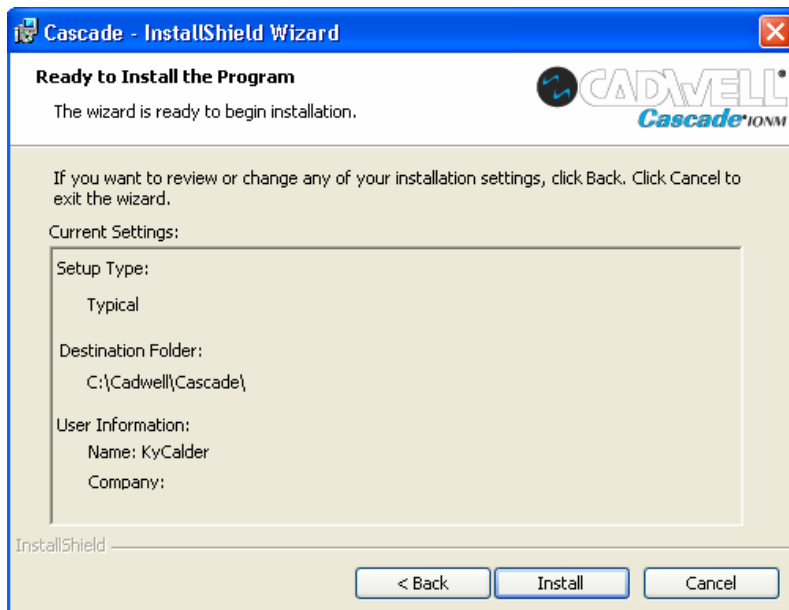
Cascade - InstallShield Wizard

Ready to Install the Program

The wizard is ready to begin installation.

CADWELL

Cascade IONM

If you want to review or change any of your installation settings, click Back. Click Cancel to exit the wizard.

Current Settings:

Setup Type:

Typical

Destination Folder:

C:\Cadwell\Cascade\

User Information:

Name: KyCalder

Company:

InstallShield

< Back

Install

Cancel